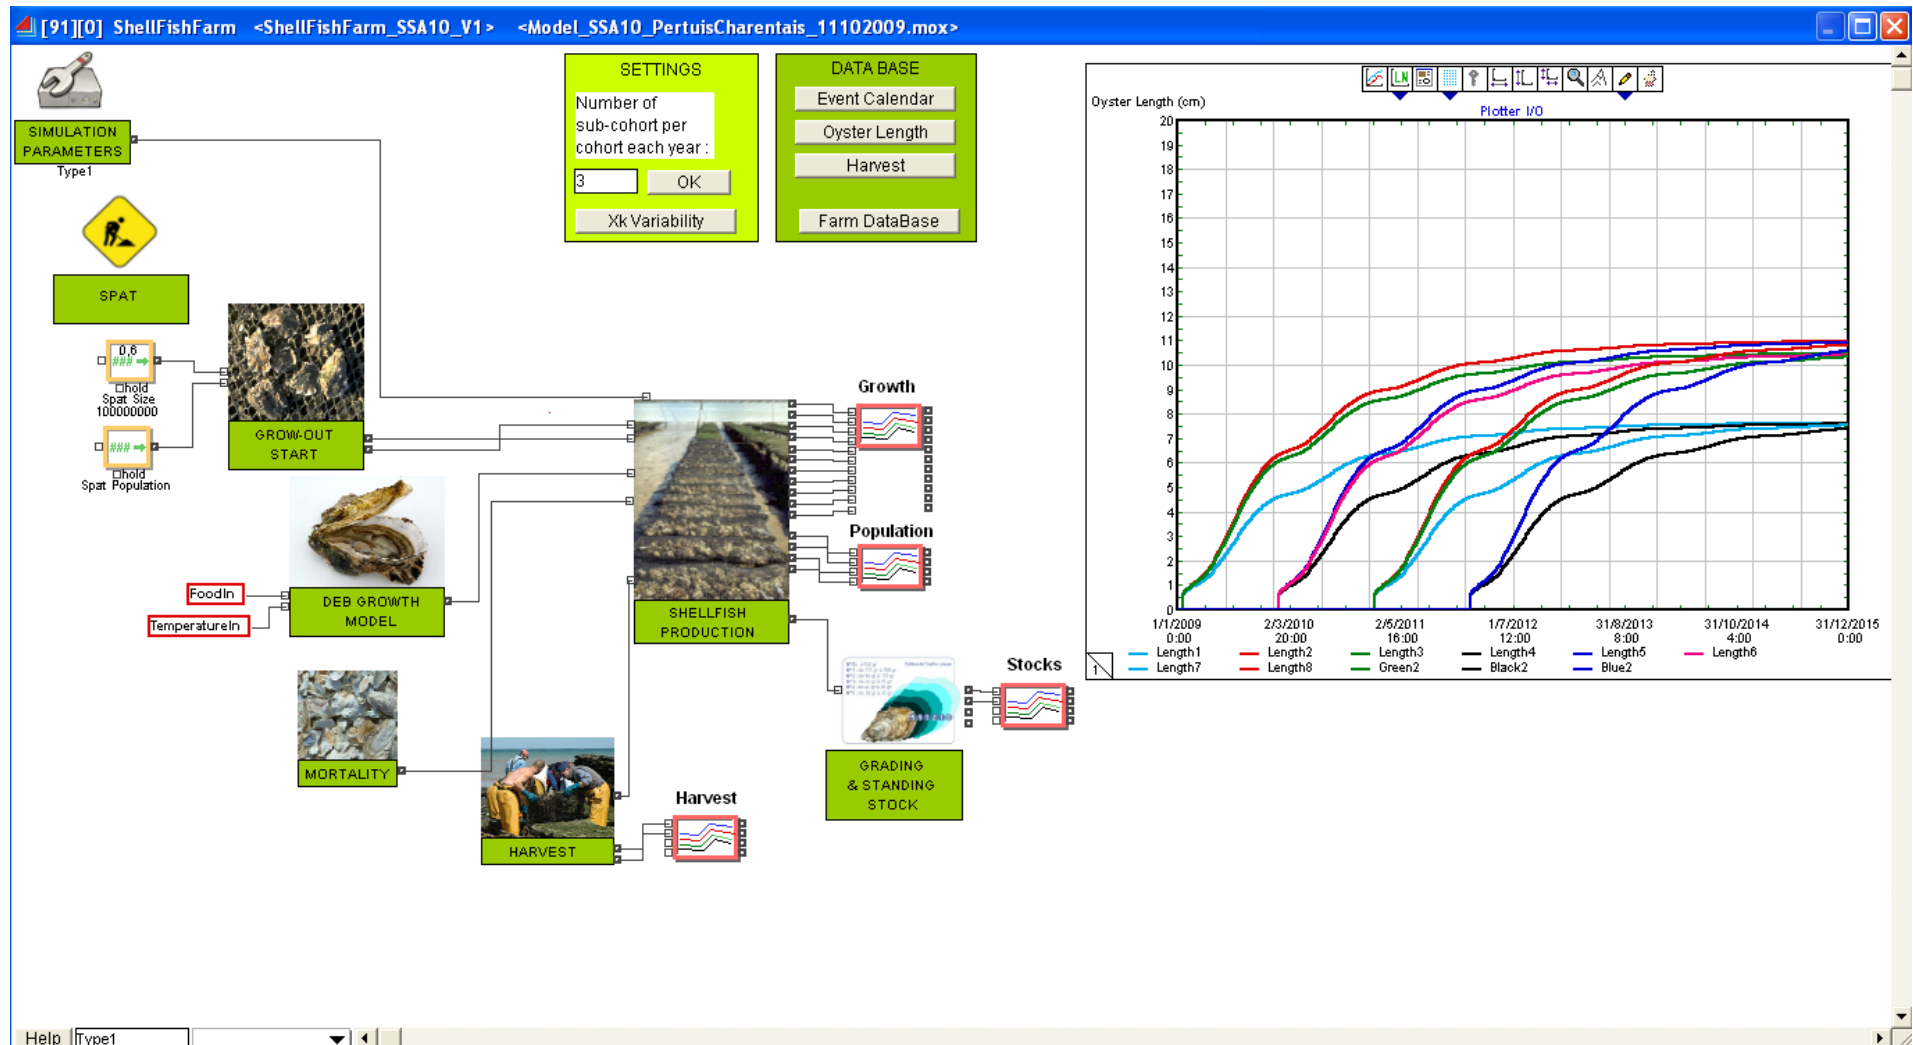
[91][0] ShellFishFarm <ShellFishFarm_SSA10_V1> <Model_SSA10_PertuisCharentais_11102009.mox>

SIMULATION PARAMETERS
Type1

SETTINGS
Number of sub-cohort per cohort each year :
3
OK
Xk Variability

DATA BASE
Event Calendar
Oyster Length
Harvest
Farm DataBase

SPAT

0.6
###
Dhold
Spat Size
100000000

###
Dhold
Spat Population

GROW-OUT START

FoodIn
TemperatureIn

DEB GROWTH MODEL

SHELLFISH PRODUCTION

Growth

Population

MORTALITY

HARVEST

Harvest

GRADING & STANDING STOCK

Stocks

Oyster Length (cm)
Plotter I/O
20
19
18
17
16
15
14
13
12
11
10
9
8
7
6
5
4
3
2
1
0
1/1/2009 0:00
2/3/2010 20:00
2/5/2011 16:00
1/7/2012 12:00
31/8/2013 8:00
31/10/2014 4:00
31/12/2015 0:00
Length1
Length2
Length3
Length4
Length5
Length6
Length7
Length8
Green2
Black2
Blue2

Help
Type1